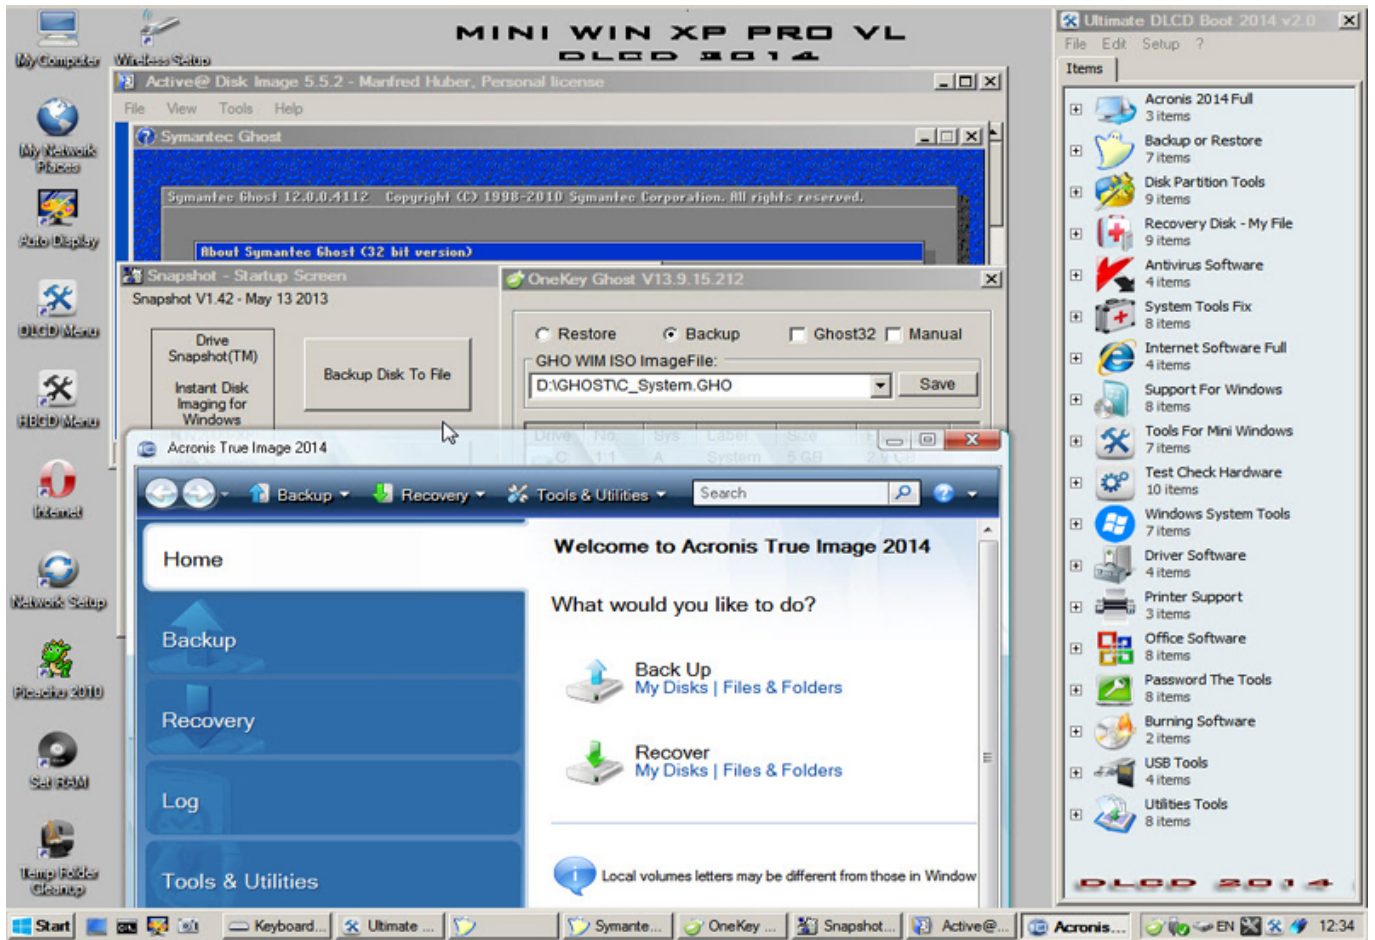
My Computer
Wireless Setup
My Network Places
Auto Display
DLCD Menu
HBCD Menu
Internet
Network Setup
Picasha 2010
Set RAM
Temp Folder Cleanup

MINI WIN XP PRO VL
DLCD 2014

Active@ Disk Image 5.5.2 - Manfred Huber, Personal license
File View Tools Help

Symantec Ghost
Symantec Ghost 12.0.0.4112 Copyright (C) 1998-2010 Symantec Corporation. All rights reserved.
About Symantec Ghost (32 bit version)

Snapshot - Startup Screen
Snapshot V1.42 - May 13 2013
Drive Snapshot(TM)
Instant Disk Imaging for Windows
Backup Disk To File

OneKey Ghost V13.9.15.212
Restore Backup Ghost32 Manual
GHO WIM ISO ImageFile:
D:\GHOST\C_System.GHO
Save
Drive No. Sys Label Size
C 1:1 A System 5 GB

Acronis True Image 2014
Backup Recovery Tools & Utilities Search
Home
Backup
Recovery
Log
Tools & Utilities
Welcome to Acronis True Image 2014
What would you like to do?
Back Up
My Disks | Files & Folders
Recover
My Disks | Files & Folders
Local volumes letters may be different from those in Window

Ultimate DLCD Boot 2014 v2.0
File Edit Setup ?
Items
Acronis 2014 Full
3 items
Backup or Restore
7 items
Disk Partition Tools
9 items
Recovery Disk - My File
9 items
Antivirus Software
4 items
System Tools Fix
8 items
Internet Software Full
4 items
Support For Windows
8 items
Tools For Mini Windows
7 items
Test Check Hardware
10 items
Windows System Tools
7 items
Driver Software
4 items
Printer Support
3 items
Office Software
8 items
Password The Tools
8 items
Burning Software
2 items
USB Tools
4 items
Utilities Tools
8 items
DLCD 2014

Start Keyboard... Ultimate ... Symante... OneKey ... Snapshot... Active@... Acronis... EN 12:34